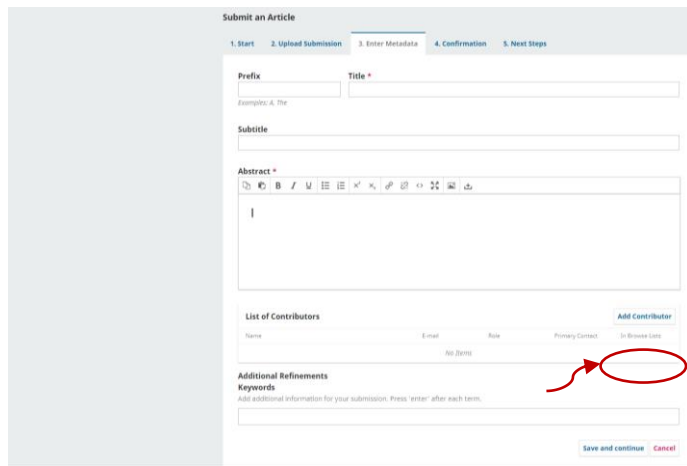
Submit an Article

1. Start
2. Upload Submission
3. Enter Metadata
4. Confirmation
5. Next Steps

Prefix

Examples: A, The

Title *

Subtitle

Abstract *

List of Contributors

Add Contributor

| Name | E-mail | Role | Primary Contact | In Browse Lists |
|---|---|---|---|---|
| No Items | | | | |

Additional Refinements

Keywords

Add additional information for your submission. Press 'enter' after each term.

Save and continue
Cancel